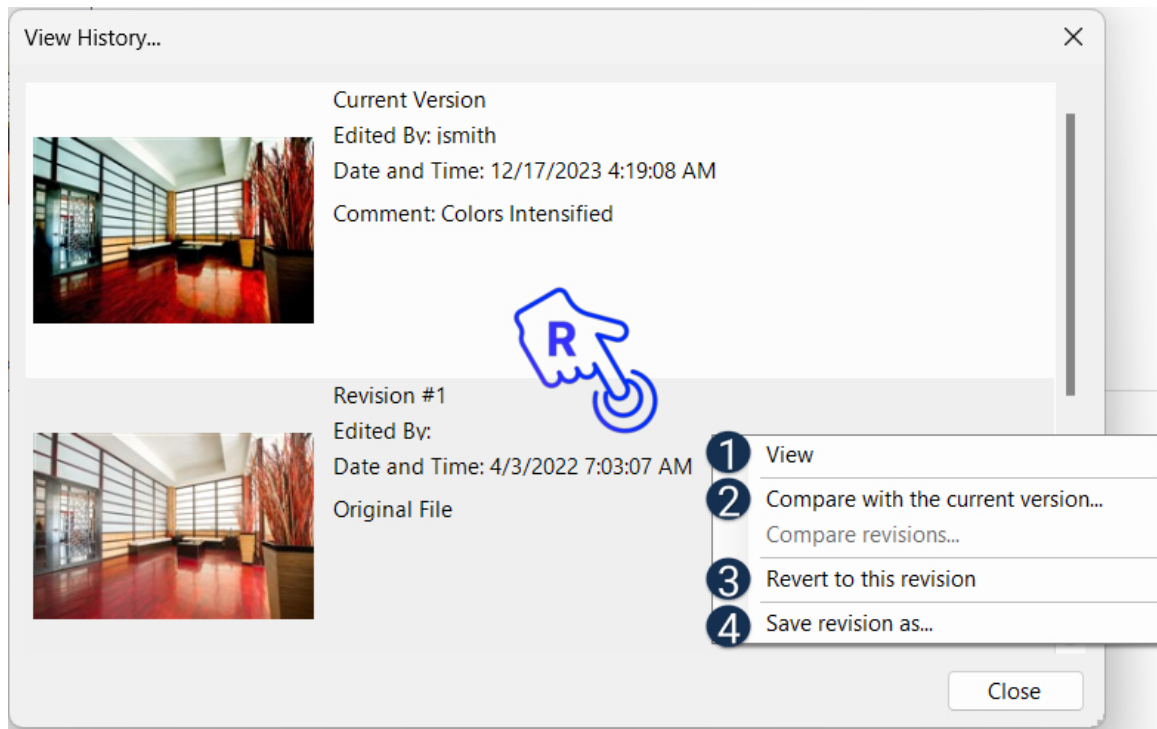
View History...

Current Version
Edited By: jsmith
Date and Time: 12/17/2023 4:19:08 AM
Comment: Colors Intensified

R

Revision #1
Edited By:
Date and Time: 4/3/2022 7:03:07 AM
Original File

1 View
2 Compare with the current version...
Compare revisions...
3 Revert to this revision
4 Save revision as...

Close